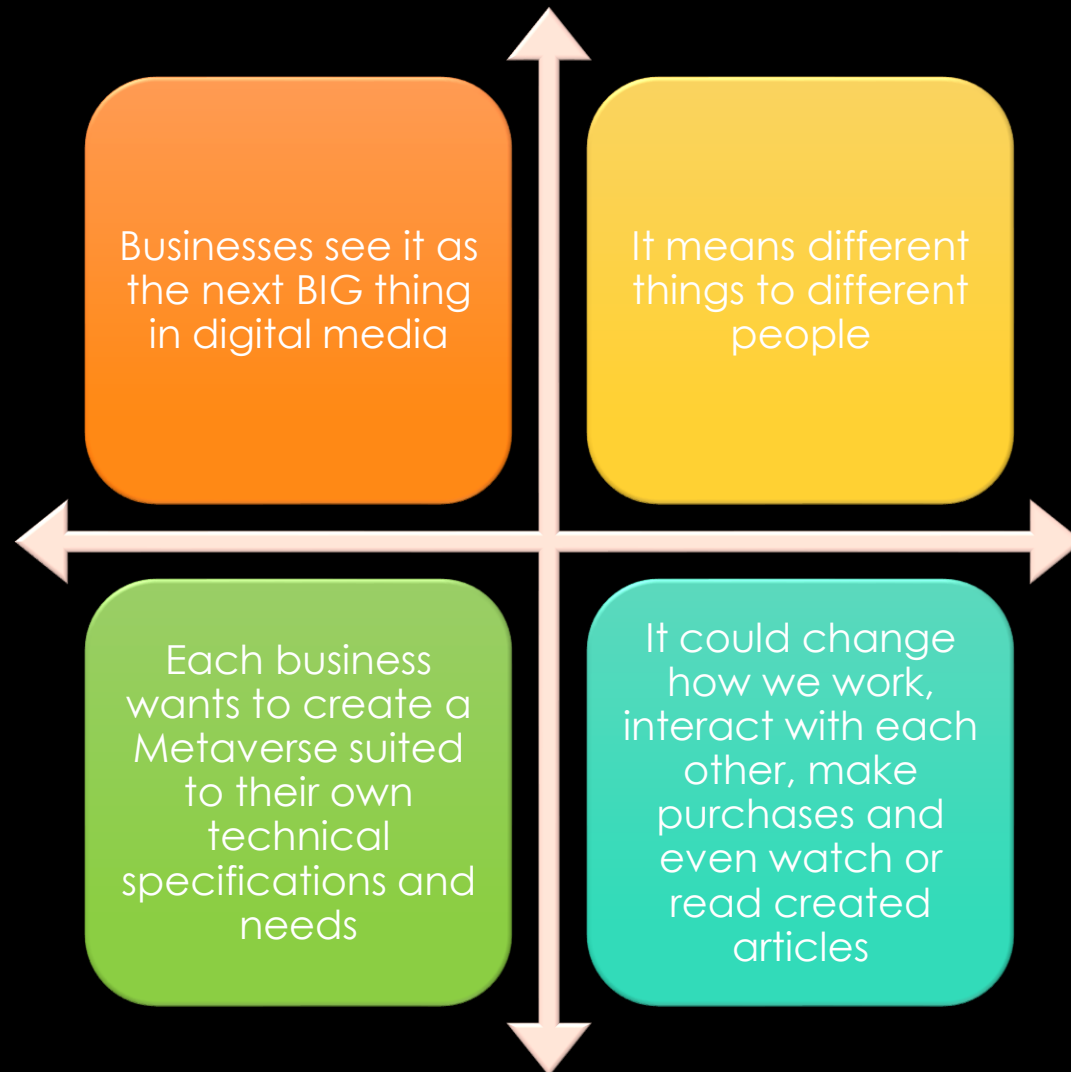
Businesses see it as the next BIG thing in digital media

It means different things to different people

Each business wants to create a Metaverse suited to their own technical specifications and needs

It could change how we work, interact with each other, make purchases and even watch or read created articles